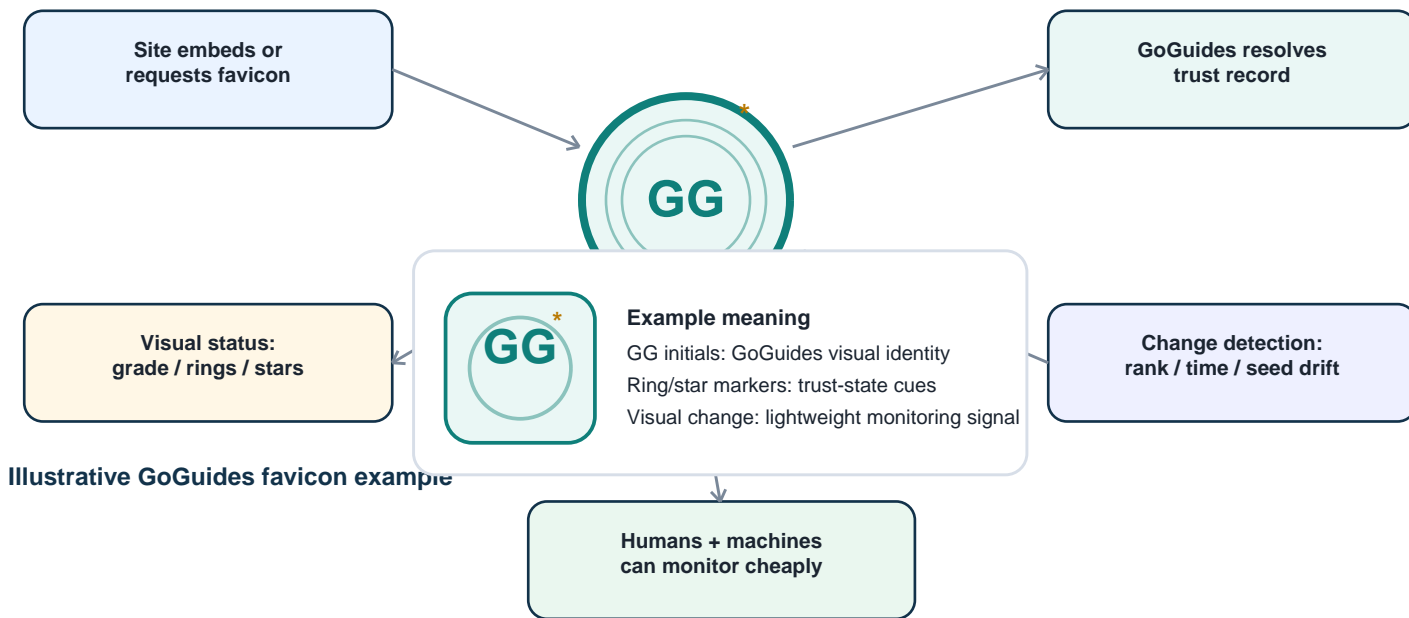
Site embeds or requests favicon

GoGuides resolves trust record

GG

Visual status: grade / rings / stars

GG

Example meaning

GG initials: GoGuides visual identity

Ring/star markers: trust-state cues

Visual change: lightweight monitoring signal

Change detection: rank / time / seed drift

Illustrative GoGuides favicon example

Humans + machines can monitor cheaply